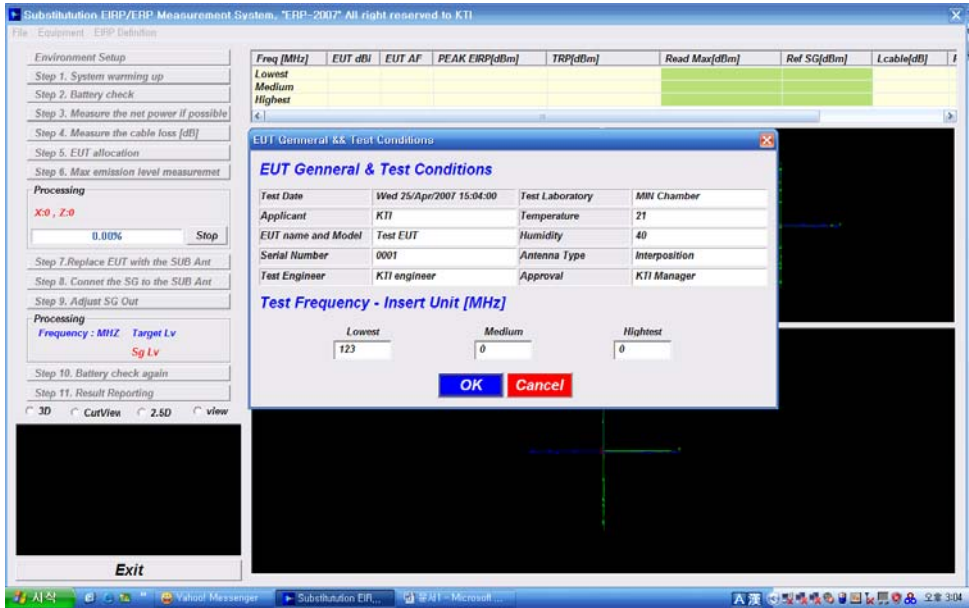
Substitutution EIRP/ERP Measurement System, "ERP-2007" All right reserved to KTI

File Equipment EIRP Definition

Environment Setup
Step 1. System warming up
Step 2. Battery check
Step 3. Measure the net power if possible
Step 4. Measure the cable loss [dB]
Step 5. EUT allocation
Step 6. Max emission level measuremet

Processing
X:0 , Z:0
0.00%
Stop

Step 7.Replace EUT with the SUB Ant
Step 8. Connet the SG to the SUB Ant
Step 9. Adjust SG Out

Processing
Frequency : MHZ Target Lv
Sg Lv

Step 10. Battery check again
Step 11. Result Reporting

3D CutView 2.5D view

Exit

| Freq [MHz] | EUT dBi | EUT AF | PEAK EIRP[dBm] | TRP[dBm] | Read Max[dBm] | Ref SG[dBm] | Lcable[dB] |
|---|---|---|---|---|---|---|---|
| Lowest | | | | | | | |
| Medium | | | | | | | |
| Highest | | | | | | | |

EUT Genneral && Test Conditions

EUT Genneral & Test Conditions

| Test Date | Wed 25/Apr/2007 15:04:00 | Test Laboratory | MIN Chamber |
|---|---|---|---|
| Applicant | KTI | Temperature | 21 |
| EUT name and Model | Test EUT | Humidity | 40 |
| Serial Number | 0001 | Antenna Type | Interposition |
| Test Engineer | KTI engineer | Approval | KTI Manager |

Test Frequency - Insert Unit [MHz]

Lowest 123
Medium 0
Hightest 0

OK Cancel

시작 Yahoo! Messenger Substitutution EIR... 문서1 - Microsoft ... 오후 3:04